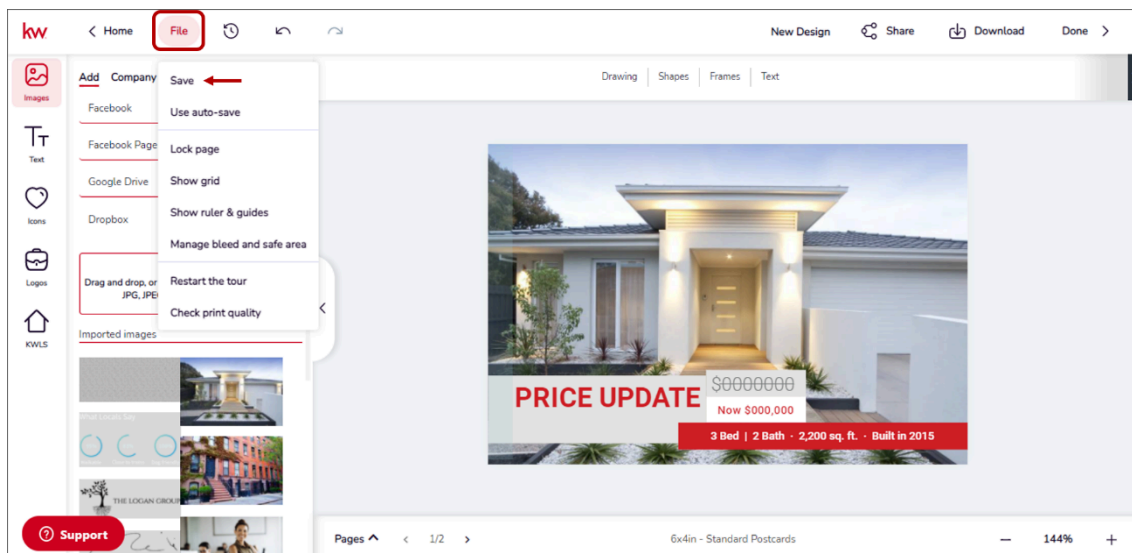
kw
< Home
File
New Design
Share
Download
Done >

Images
Text
Icons
Logos
KWLS

Add Company
Facebook
Facebook Page
Google Drive
Dropbox
Drag and drop, or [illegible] JPG, JPE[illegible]
Imported images
THE LOGAN GROUP

Save
Use auto-save
Lock page
Show grid
Show ruler & guides
Manage bleed and safe area
Restart the tour
Check print quality

Drawing | Shapes | Frames | Text

PRICE UPDATE
$0000000
Now $000,000
3 Bed | 2 Bath · 2,200 sq. ft. · Built in 2015

Support
Pages ^ < 1/2 >
6x4in - Standard Postcards
— 144% +